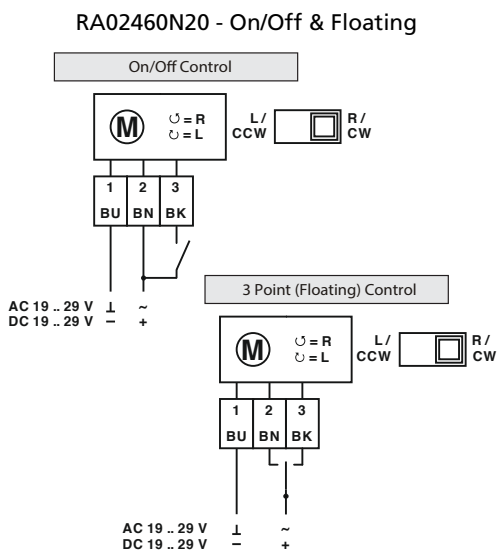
RA02460N20 - On/Off & Floating

On/Off Control

M

↺ = R
↻ = L

L / CCW

R / CW

| 1 | 2 | 3 |
|---|---|---|
| BU | BN | BK |

AC 19 .. 29 V ⊥ ~
DC 19 .. 29 V − +

3 Point (Floating) Control

M

↺ = R
↻ = L

L / CCW

R / CW

| 1 | 2 | 3 |
|---|---|---|
| BU | BN | BK |

AC 19 .. 29 V ⊥ ~
DC 19 .. 29 V − +